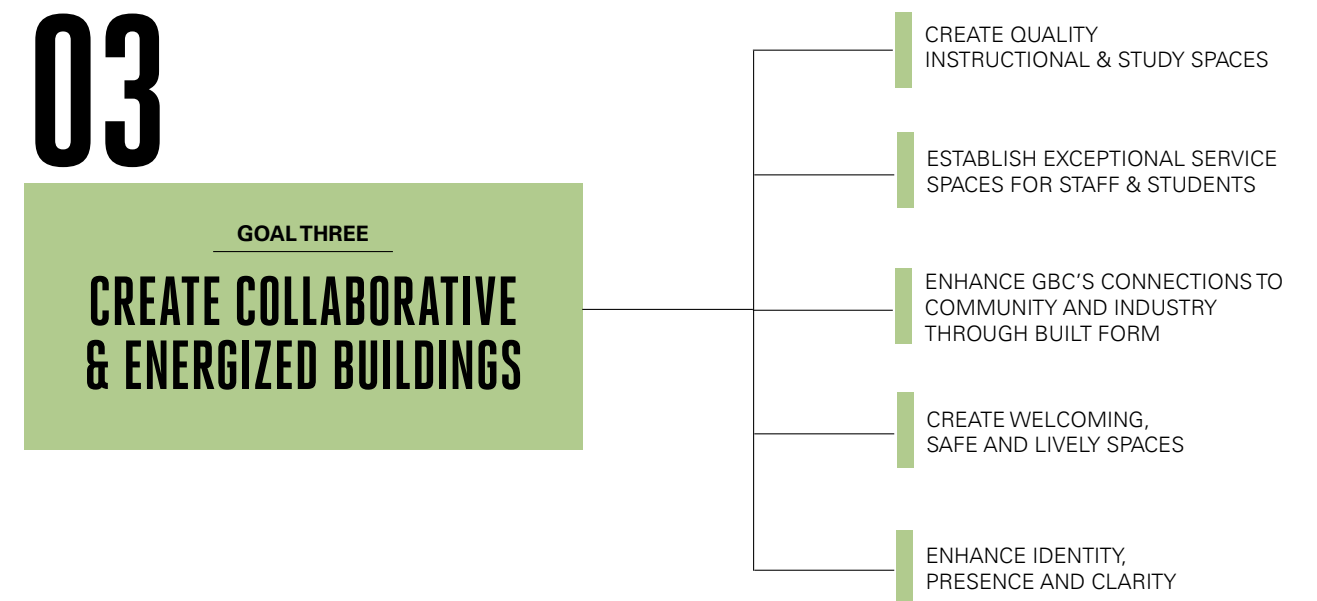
03

GOAL THREE

CREATE COLLABORATIVE & ENERGIZED BUILDINGS

CREATE QUALITY INSTRUCTIONAL & STUDY SPACES

ESTABLISH EXCEPTIONAL SERVICE SPACES FOR STAFF & STUDENTS

ENHANCE GBC'S CONNECTIONS TO COMMUNITY AND INDUSTRY THROUGH BUILT FORM

CREATE WELCOMING, SAFE AND LIVELY SPACES

ENHANCE IDENTITY, PRESENCE AND CLARITY